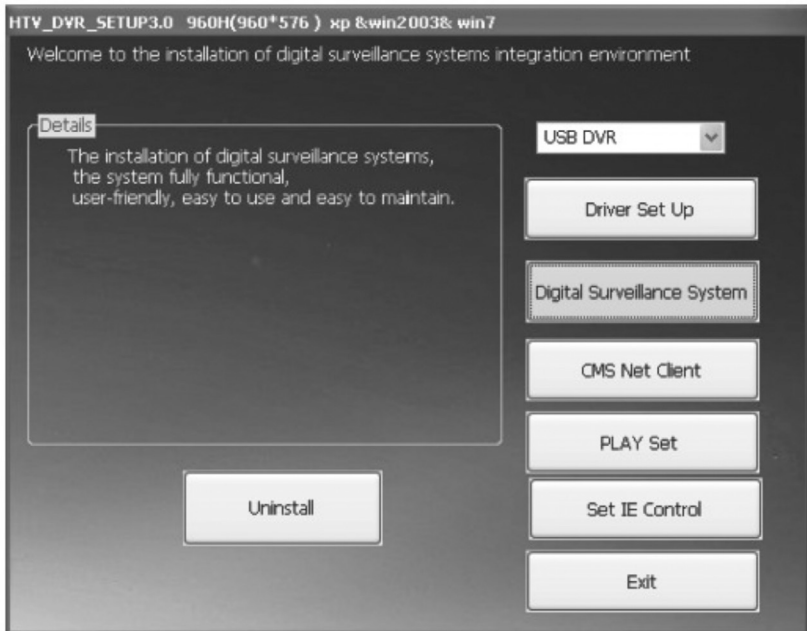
HTV_DVR_SETUP3.0 960H(960*576 ) xp &win2003& win7

Welcome to the installation of digital surveillance systems integration environment

Details

The installation of digital surveillance systems, the system fully functional, user-friendly, easy to use and easy to maintain.

USB DVR

Driver Set Up

Digital Surveillance System

CMS Net Client

PLAY Set

Set IE Control

Exit

Uninstall